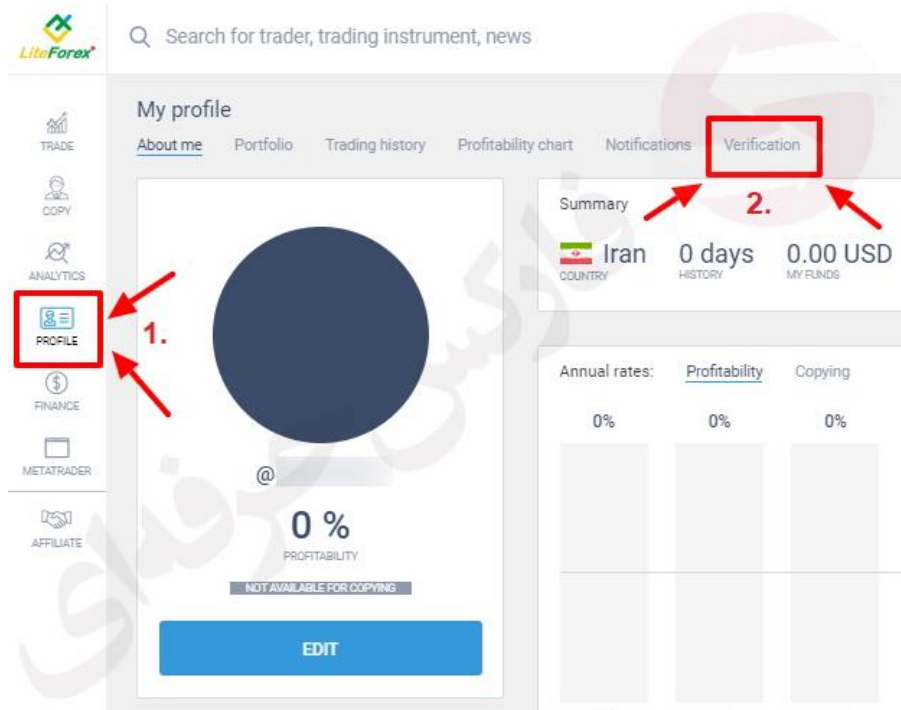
LiteForex

Search for trader, trading instrument, news

TRADE
COPY
ANALYTICS
PROFILE
FINANCE
METATRADER
AFFILIATE

1.

My profile

About me Portfolio Trading history Profitability chart Notifications Verification

2.

Summary

Iran
COUNTRY

0 days
HISTORY

0.00 USD
MY FUNDS

@

0 %
PROFITABILITY

NOT AVAILABLE FOR COPYING

EDIT

Annual rates: Profitability Copying

0% 0% 0%

فارکس حرفه ای